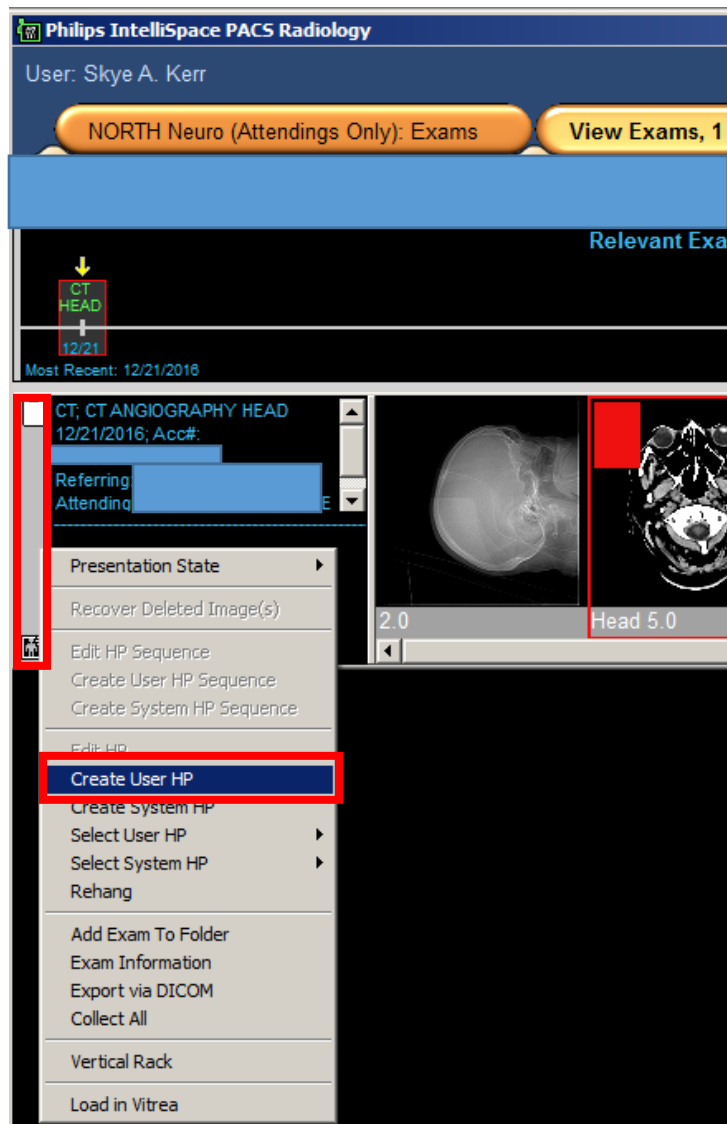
Philips IntelliSpace PACS Radiology

User: Skye A. Kerr

NORTH Neuro (Attendings Only): Exams

View Exams, 1

Relevant Exa

CT HEAD

12/21

Most Recent: 12/21/2016

CT; CT ANGIOGRAPHY HEAD
12/21/2016; Acc#:

Referring
Attending E

2.0

Head 5.0

Presentation State

Recover Deleted Image(s)

Edit HP Sequence
Create User HP Sequence
Create System HP Sequence

Edit HP
Create User HP
Create System HP
Select User HP
Select System HP
Rehang

Add Exam To Folder
Exam Information
Export via DICOM
Collect All

Vertical Rack

Load in Vitrea